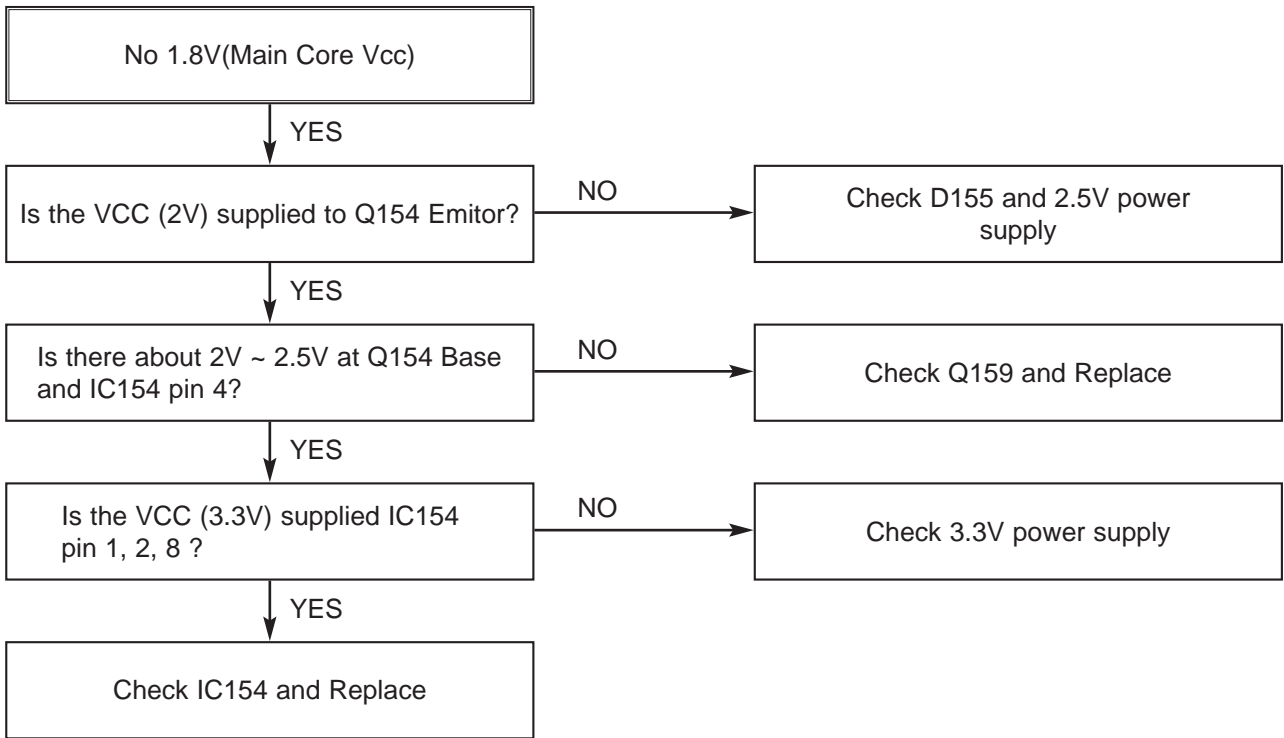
No 1.8V(Main Core Vcc)

YES

Is the VCC (2V) supplied to Q154 Emitor?

NO

Check D155 and 2.5V power supply

YES

Is there about 2V ~ 2.5V at Q154 Base and IC154 pin 4?

NO

Check Q159 and Replace

YES

Is the VCC (3.3V) supplied IC154 pin 1, 2, 8 ?

NO

Check 3.3V power supply

YES

Check IC154 and Replace